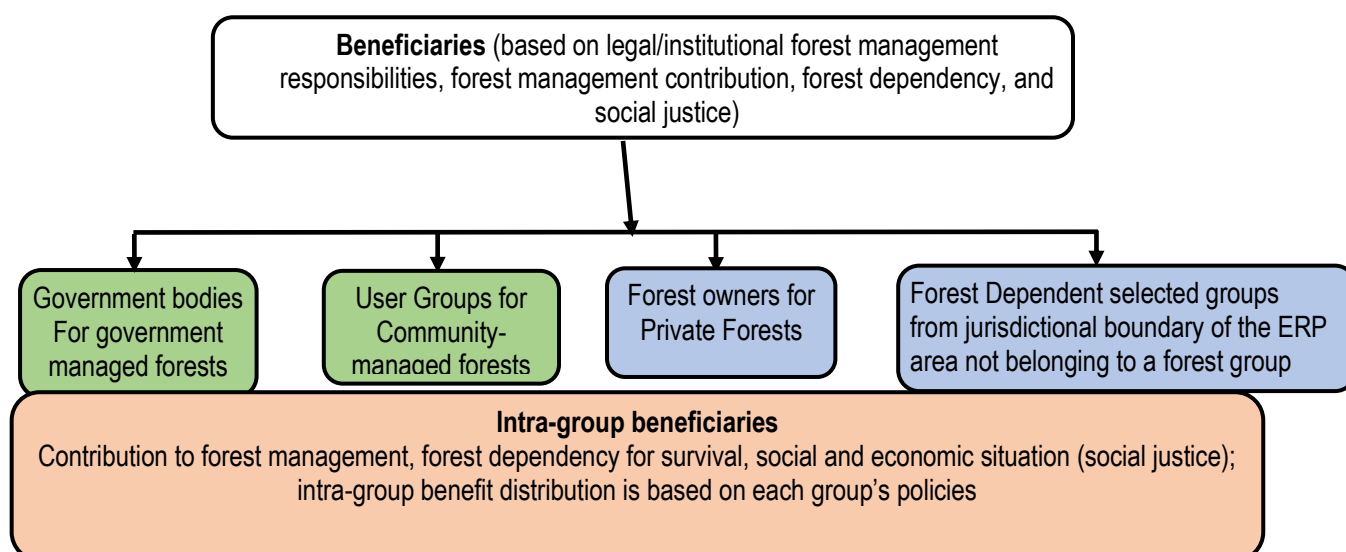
**Beneficiaries** (based on legal/institutional forest management responsibilities, forest management contribution, forest dependency, and social justice)

Government bodies For government managed forests

User Groups for Community-managed forests

Forest owners for Private Forests

Forest Dependent selected groups from jurisdictional boundary of the ERP area not belonging to a forest group

**Intra-group beneficiaries**
Contribution to forest management, forest dependency for survival, social and economic situation (social justice); intra-group benefit distribution is based on each group's policies